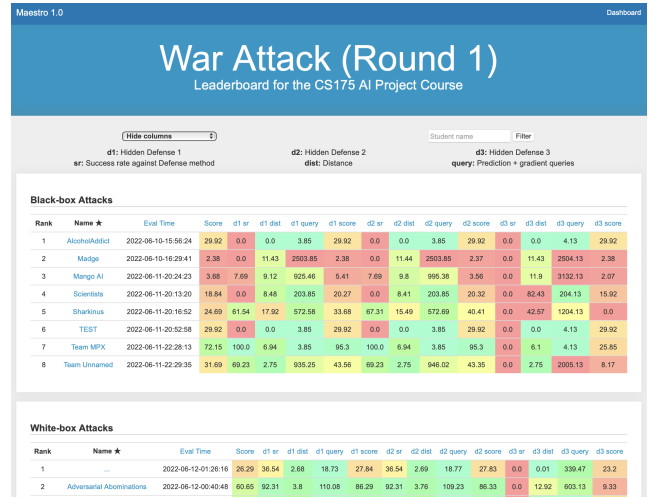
Maestro 1.0

Dashboard

War Attack (Round 1)

Leaderboard for the CS175 AI Project Course

Hide columns

Student name

Filter

**d1**: Hidden Defense 1
**sr**: Success rate against Defense method

**d2**: Hidden Defense 2
**dist**: Distance

**d3**: Hidden Defense 3
**query**: Prediction + gradient queries

Black-box Attacks

| Rank | Name ★ | Eval Time | Score | d1 sr | d1 dist | d1 query | d1 score | d2 sr | d2 dist | d2 query | d2 score | d3 sr | d3 dist | d3 query | d3 score |
|---|---|---|---|---|---|---|---|---|---|---|---|---|---|---|---|
| 1 | AlcoholAddict | 2022-06-10-15:56:24 | 29.92 | 0.0 | 0.0 | 3.85 | 29.92 | 0.0 | 0.0 | 3.85 | 29.92 | 0.0 | 0.0 | 4.13 | 29.92 |
| 2 | Madge | 2022-06-10-16:29:41 | 2.38 | 0.0 | 11.43 | 2503.85 | 2.38 | 0.0 | 11.44 | 2503.85 | 2.37 | 0.0 | 11.43 | 2504.13 | 2.38 |
| 3 | Mango AI | 2022-06-11-20:24:23 | 3.68 | 7.69 | 9.12 | 925.46 | 5.41 | 7.69 | 9.8 | 995.38 | 3.56 | 0.0 | 11.9 | 3132.13 | 2.07 |
| 4 | Scientists | 2022-06-11-20:13:20 | 18.84 | 0.0 | 8.48 | 203.85 | 20.27 | 0.0 | 8.41 | 203.85 | 20.32 | 0.0 | 82.43 | 204.13 | 15.92 |
| 5 | Sharkinus | 2022-06-11-20:16:52 | 24.69 | 61.54 | 17.92 | 572.58 | 33.68 | 67.31 | 15.49 | 572.69 | 40.41 | 0.0 | 42.57 | 1204.13 | 0.0 |
| 6 | TEST | 2022-06-11-20:52:58 | 29.92 | 0.0 | 0.0 | 3.85 | 29.92 | 0.0 | 0.0 | 3.85 | 29.92 | 0.0 | 0.0 | 4.13 | 29.92 |
| 7 | Team MPX | 2022-06-11-22:28:13 | 72.15 | 100.0 | 6.94 | 3.85 | 95.3 | 100.0 | 6.94 | 3.85 | 95.3 | 0.0 | 6.1 | 4.13 | 25.85 |
| 8 | Team Unnamed | 2022-06-11-22:29:35 | 31.69 | 69.23 | 2.75 | 935.25 | 43.56 | 69.23 | 2.75 | 946.02 | 43.35 | 0.0 | 2.75 | 2005.13 | 8.17 |

White-box Attacks

| Rank | Name ★ | Eval Time | Score | d1 sr | d1 dist | d1 query | d1 score | d2 sr | d2 dist | d2 query | d2 score | d3 sr | d3 dist | d3 query | d3 score |
|---|---|---|---|---|---|---|---|---|---|---|---|---|---|---|---|
| 1 | ... | 2022-06-12-01:26:16 | 26.29 | 36.54 | 2.68 | 18.73 | 27.84 | 36.54 | 2.69 | 18.77 | 27.83 | 0.0 | 0.01 | 339.47 | 23.2 |
| 2 | Adversarial Abominations | 2022-06-12-00:40:48 | 60.65 | 92.31 | 3.8 | 110.08 | 86.29 | 92.31 | 3.76 | 109.23 | 86.33 | 0.0 | 12.92 | 603.13 | 9.33 |